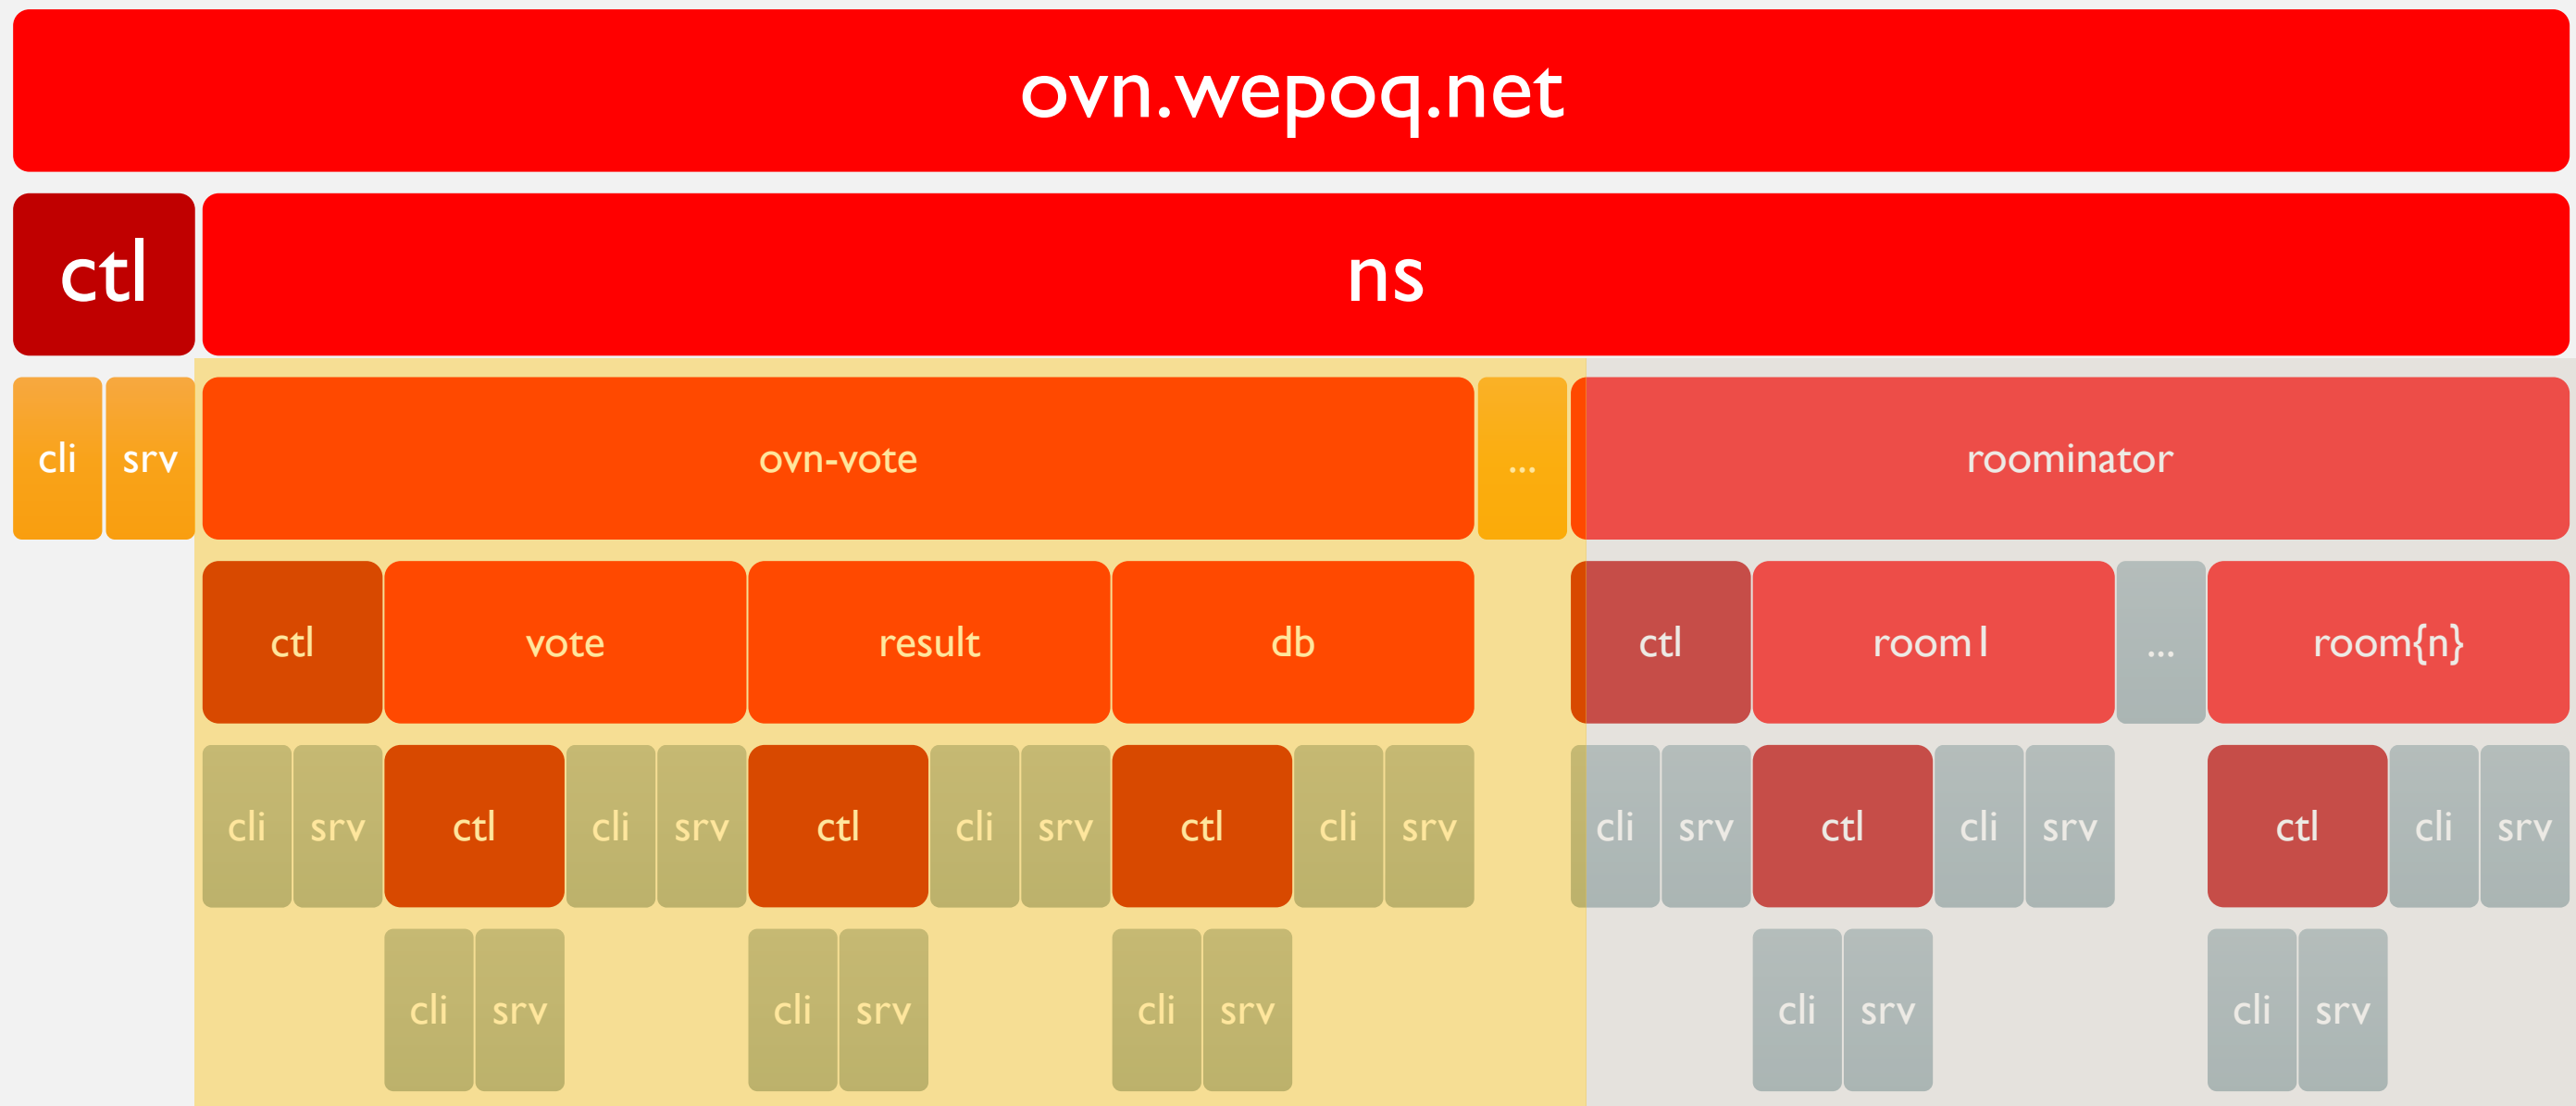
ovn.wepoq.net

ctl

ns

cli

srv

ovn-vote

...

roominator

ctl

vote

result

db

ctl

room1

...

room{n}

cli srv ctl cli srv ctl cli srv ctl cli srv

cli srv ctl cli srv ctl cli srv

cli srv

cli srv

cli srv

cli srv

cli srv